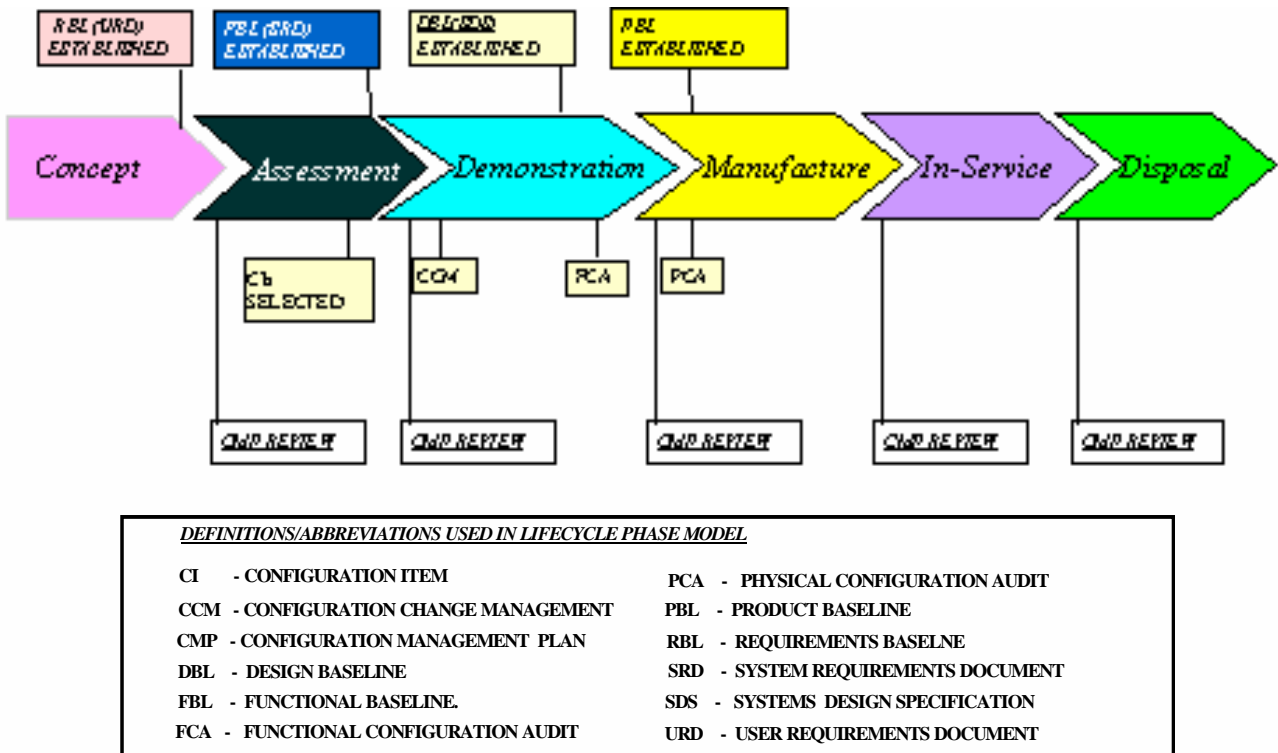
RBL (URD) ESTABLISHED

FBL (SRD) ESTABLISHED

DBL (SDS) ESTABLISHED

PBL ESTABLISHED

Concept

Assessment

Demonstration

Manufacture

In-Service

Disposal

CIs SELECTED

CCM

FCA

PCA

CMP REVIEW

CMP REVIEW

CMP REVIEW

CMP REVIEW

CMP REVIEW

DEFINITIONS/ABBREVIATIONS USED IN LIFECYCLE PHASE MODEL

CI - CONFIGURATION ITEM

CCM - CONFIGURATION CHANGE MANAGEMENT

CMP - CONFIGURATION MANAGEMENT PLAN

DBL - DESIGN BASELINE

FBL - FUNCTIONAL BASELINE.

FCA - FUNCTIONAL CONFIGURATION AUDIT

PCA - PHYSICAL CONFIGURATION AUDIT

PBL - PRODUCT BASELINE

RBL - REQUIREMENTS BASELNE

SRD - SYSTEM REQUIREMENTS DOCUMENT

SDS - SYSTEMS DESIGN SPECIFICATION

URD - USER REQUIREMENTS DOCUMENT